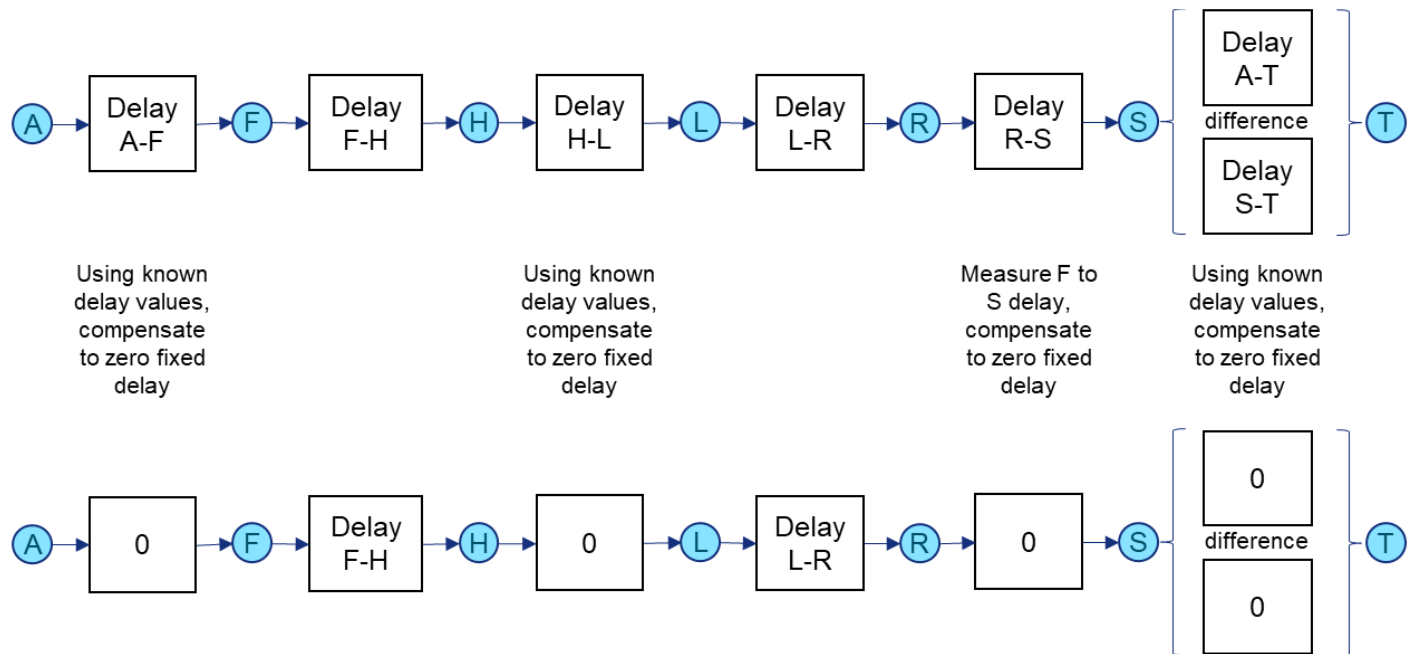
A Delay A-F F Delay F-H H Delay H-L L Delay L-R R Delay R-S S Delay A-T difference Delay S-T T

Using known delay values, compensate to zero fixed delay

Using known delay values, compensate to zero fixed delay

Measure F to S delay, compensate to zero fixed delay

Using known delay values, compensate to zero fixed delay

A 0 F Delay F-H H 0 L Delay L-R R 0 S 0 difference 0 T